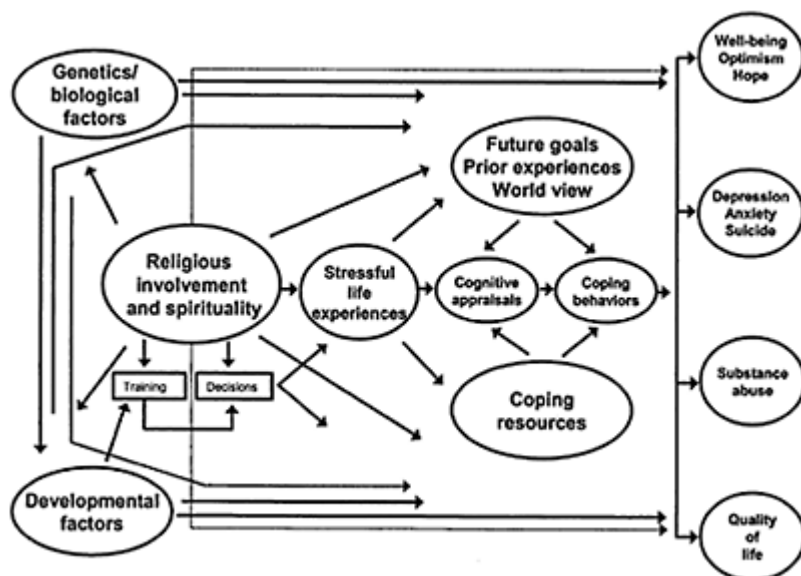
Genetics/ biological factors

Well-being Optimism Hope

Future goals Prior experiences World view

Depression Anxiety Suicide

Religious involvement and spirituality

Stressful life experiences

Cognitive appraisals

Coping behaviors

Training

Decisions

Substance abuse

Coping resources

Developmental factors

Quality of life